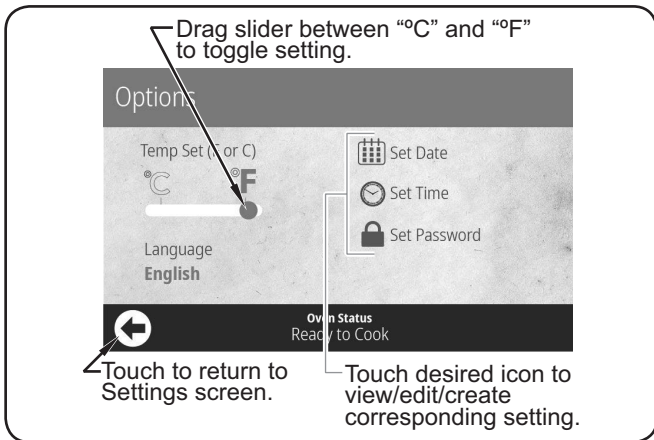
Drag slider between "ºC" and "ºF" to toggle setting.

Options

Temp Set (F or C)

°C °F

Language
English

Set Date

Set Time

Set Password

Oven Status
Ready to Cook

Touch to return to Settings screen.

Touch desired icon to view/edit/create corresponding setting.